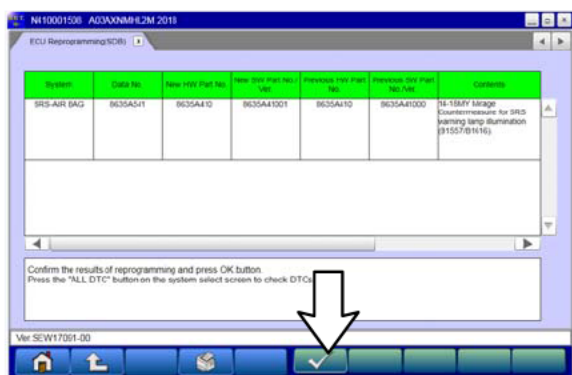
N410001508 A03AXNMHL2M 2018

ECU Reprogramming(SDB)

| System | Data No. | New HW Part No. | New SW Part No./Ver. | Previous HW Part No. | Previous SW Part No./Ver. | Contents |
|---|---|---|---|---|---|---|
| SRS-AIR BAG | 8635A5J1 | 8635A410 | 8635A41001 | 8635A410 | 8635A41000 | 14-15MY Mirage Countermeasure for SRS warning lamp illumination (91557/B1616). |

Confirm the results of reprogramming and press OK button.
Press the "ALL DTC" button on the system select screen to check DTCs.

Ver.SEW17001-00